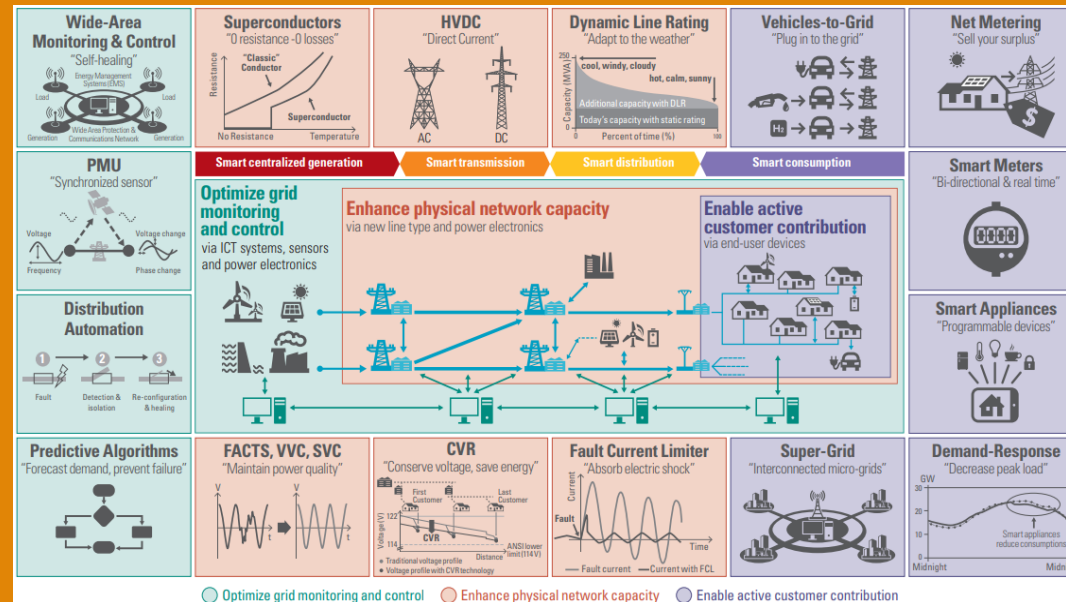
Wide-Area Monitoring & Control
"Self-healing"
Energy Management Systems (EMS)
Load
Load
Generation
Wide Area Protection & Communications Network
Generation

Superconductors
"0 resistance -0 losses"
Resistance
"Classic" Conductor
Superconductor
No Resistance
Temperature

HVDC
"Direct Current"
AC
DC

Dynamic Line Rating
"Adapt to the weather"
250
Capacity (MVA)
cool, windy, cloudy
hot, calm, sunny
Additional capacity with DLR
Today's capacity with static rating
0
Percent of time (%)
100

Vehicles-to-Grid
"Plug in to the grid"
$H_2$

Net Metering
"Sell your surplus"

PMU
"Synchronized sensor"
Voltage
Frequency
Voltage change
Phase change

Smart centralized generation
Smart transmission
Smart distribution
Smart consumption

Optimize grid monitoring and control
via ICT systems, sensors and power electronics

Enhance physical network capacity
via new line type and power electronics

Enable active customer contribution
via end-user devices

Smart Meters
"Bi-directional & real time"
0000

Distribution Automation
1
2
3
Fault
Detection & isolation
Re-configuration & healing

Smart Appliances
"Programmable devices"

Predictive Algorithms
"Forecast demand, prevent failure"

FACTS, VVC, SVC
"Maintain power quality"
V
t
V
t

CVR
"Conserve voltage, save energy"
First Customer
Last Customer
Voltage (V)
122
CVR
114
ANSI lower limit (114 V)
Distance
Traditional voltage profile
Voltage profile with CVR technology

Fault Current Limiter
"Absorb electric shock"
Current
Fault
Time
Fault current
Current with FCL

Super-Grid
"Interconnected micro-grids"

Demand-Response
"Decrease peak load"
GW
30
20
10
0
Smart appliances reduce consumption
Midnight
Midn

Optimize grid monitoring and control
Enhance physical network capacity
Enable active customer contribution